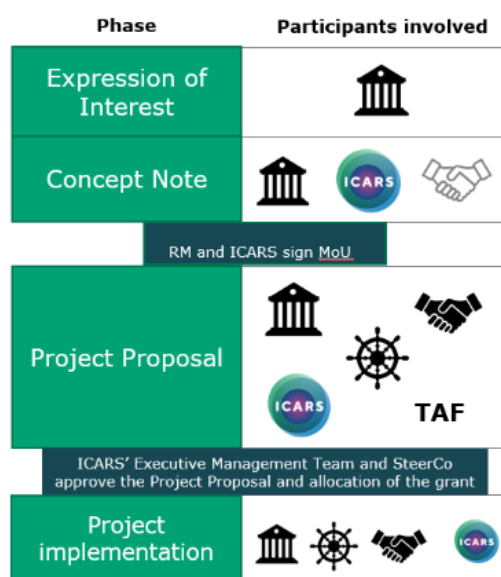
| Phase | Participants involved |
|---|---|
| Expression of Interest | |
| Concept Note | ICARS |

RM and ICARS sign MoU

| | |
|---|---|
| Project Proposal | ICARS TAF |

ICARS' Executive Management Team and SteerCo approve the Project Proposal and allocation of the grant

| | |
|---|---|
| Project implementation | ICARS |